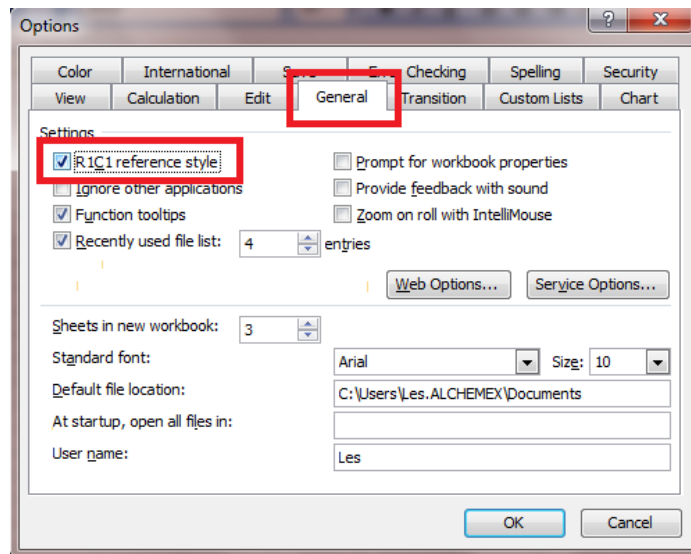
Options

?

X

Color | International | Save | Error Checking | Spelling | Security

View | Calculation | Edit | General | Transition | Custom Lists | Chart

Settings

R1C1 reference style

Ignore other applications

Function tooltips

Recently used file list: 4 entries

Prompt for workbook properties

Provide feedback with sound

Zoom on roll with IntelliMouse

Web Options...

Service Options...

Sheets in new workbook: 3

Standard font: Arial

Size: 10

Default file location: C:\Users\Les.ALCHEMEX\Documents

At startup, open all files in:

User name: Les

OK

Cancel